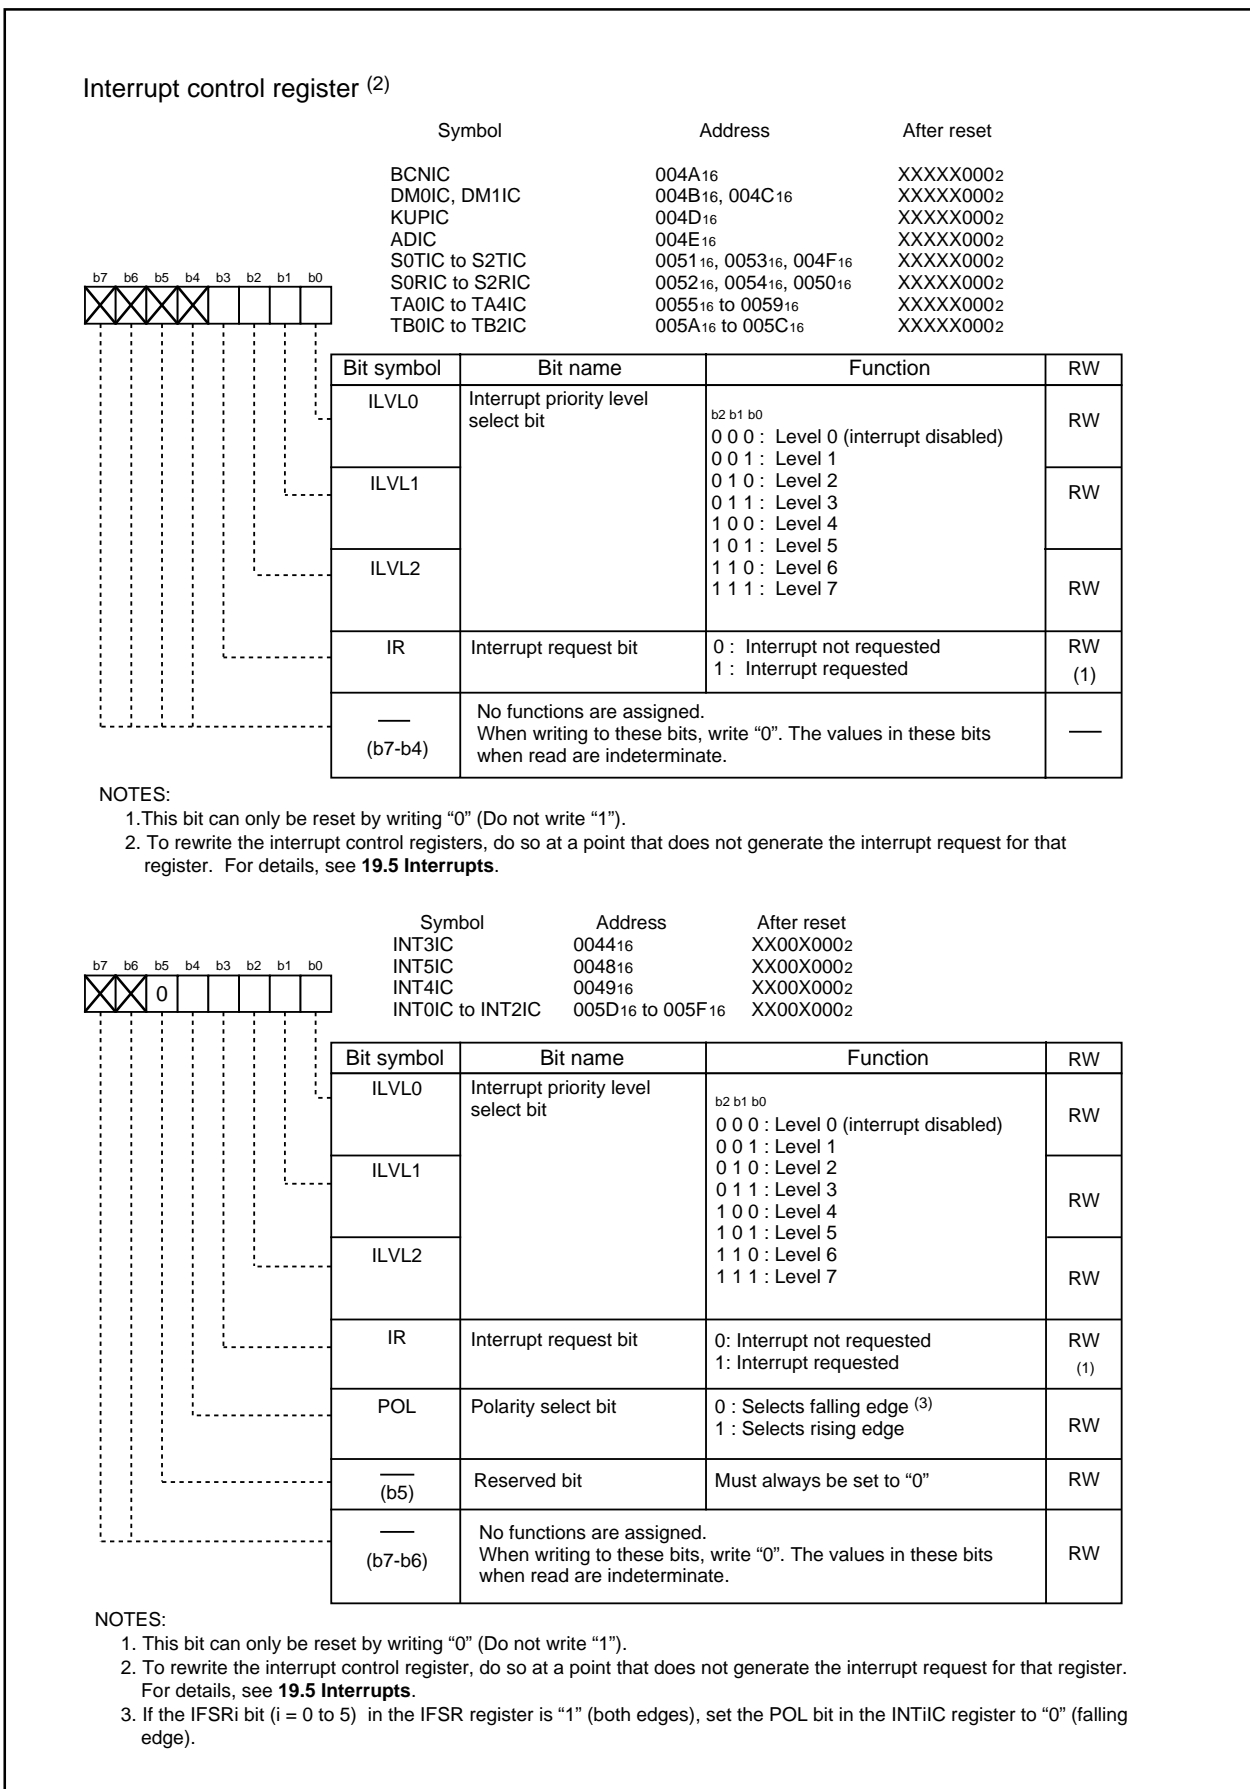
Interrupt control register $^{(2)}$

| Symbol | Address | After reset |
|---|---|---|
| BCNIC | $004A_{16}$ | $XXXXX000_2$ |
| DM0IC, DM1IC | $004B_{16}$, $004C_{16}$ | $XXXXX000_2$ |
| KUPIC | $004D_{16}$ | $XXXXX000_2$ |
| ADIC | $004E_{16}$ | $XXXXX000_2$ |
| S0TIC to S2TIC | $0051_{16}$, $0053_{16}$, $004F_{16}$ | $XXXXX000_2$ |
| S0RIC to S2RIC | $0052_{16}$, $0054_{16}$, $0050_{16}$ | $XXXXX000_2$ |
| TA0IC to TA4IC | $0055_{16}$ to $0059_{16}$ | $XXXXX000_2$ |
| TB0IC to TB2IC | $005A_{16}$ to $005C_{16}$ | $XXXXX000_2$ |

b7 b6 b5 b4 b3 b2 b1 b0

| Bit symbol | Bit name | Function | RW |
|---|---|---|---|
| ILVL0 | Interrupt priority level select bit | b2 b1 b0<br>0 0 0 : Level 0 (interrupt disabled)<br>0 0 1 : Level 1<br>0 1 0 : Level 2<br>0 1 1 : Level 3<br>1 0 0 : Level 4<br>1 0 1 : Level 5<br>1 1 0 : Level 6<br>1 1 1 : Level 7 | RW |
| ILVL1 | | | RW |
| ILVL2 | | | RW |
| IR | Interrupt request bit | 0 : Interrupt not requested<br>1 : Interrupt requested | RW (1) |
| — (b7-b4) | No functions are assigned. When writing to these bits, write "0". The values in these bits when read are indeterminate. | | — |

NOTES:
1.This bit can only be reset by writing "0" (Do not write "1").
2. To rewrite the interrupt control registers, do so at a point that does not generate the interrupt request for that register. For details, see **19.5 Interrupts**.

| Symbol | Address | After reset |
|---|---|---|
| INT3IC | $0044_{16}$ | $XX00X000_2$ |
| INT5IC | $0048_{16}$ | $XX00X000_2$ |
| INT4IC | $0049_{16}$ | $XX00X000_2$ |
| INT0IC to INT2IC | $005D_{16}$ to $005F_{16}$ | $XX00X000_2$ |

b7 b6 b5 b4 b3 b2 b1 b0
0

| Bit symbol | Bit name | Function | RW |
|---|---|---|---|
| ILVL0 | Interrupt priority level select bit | b2 b1 b0<br>0 0 0 : Level 0 (interrupt disabled)<br>0 0 1 : Level 1<br>0 1 0 : Level 2<br>0 1 1 : Level 3<br>1 0 0 : Level 4<br>1 0 1 : Level 5<br>1 1 0 : Level 6<br>1 1 1 : Level 7 | RW |
| ILVL1 | | | RW |
| ILVL2 | | | RW |
| IR | Interrupt request bit | 0: Interrupt not requested<br>1: Interrupt requested | RW (1) |
| POL | Polarity select bit | 0 : Selects falling edge $^{(3)}$<br>1 : Selects rising edge | RW |
| — (b5) | Reserved bit | Must always be set to "0" | RW |
| — (b7-b6) | No functions are assigned. When writing to these bits, write "0". The values in these bits when read are indeterminate. | | RW |

NOTES:
1. This bit can only be reset by writing "0" (Do not write "1").
2. To rewrite the interrupt control register, do so at a point that does not generate the interrupt request for that register. For details, see **19.5 Interrupts**.
3. If the IFSRi bit (i = 0 to 5) in the IFSR register is "1" (both edges), set the POL bit in the INTiIC register to "0" (falling edge).